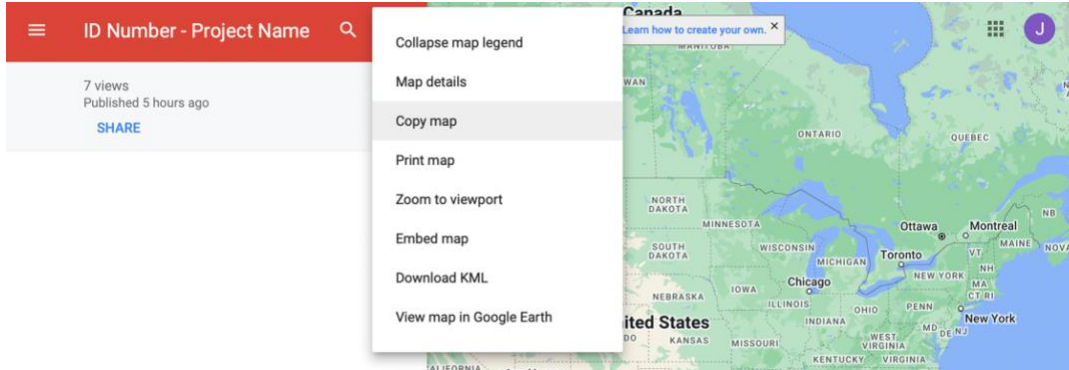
ID Number - Project Name

7 views
Published 5 hours ago
SHARE

Collapse map legend
Map details
Copy map
Print map
Zoom to viewport
Embed map
Download KML
View map in Google Earth

Canada
Learn how to create your own. ×
MANITOBA
WAN
J
ONTARIO
QUEBEC
NORTH DAKOTA
MINNESOTA
SOUTH DAKOTA
WISCONSIN
MICHIGAN
Ottawa
Montreal
NB
MAINE
NOVA
VT
NH
Toronto
NEW YORK
MA
CT RI
Chicago
IOWA
NEBRASKA
ILLINOIS
OHIO
PENN
ited States
INDIANA
MD
DE NJ
New York
DO
KANSAS
MISSOURI
WEST VIRGINIA
KENTUCKY
VIRGINIA
ALIFORNIA